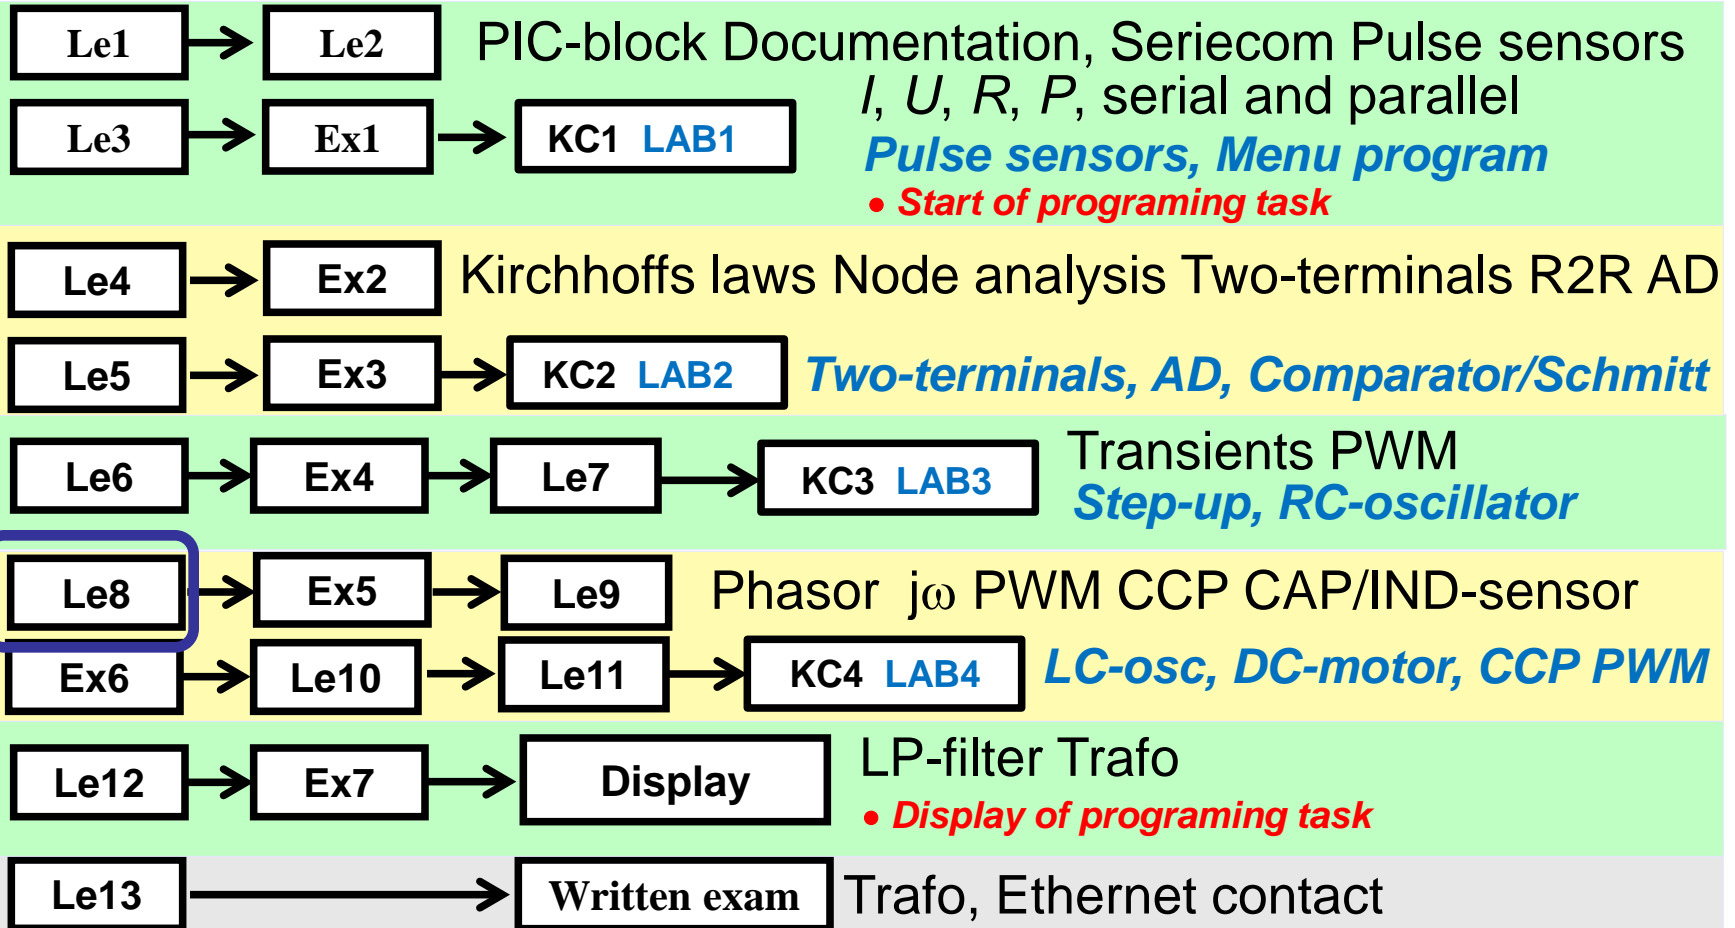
Le1 Le2 PIC-block Documentation, Seriecom Pulse sensors
Le3 Ex1 KC1 LAB1 $I$, $U$, $R$, $P$, serial and parallel
Pulse sensors, Menu program
• Start of programing task

Le4 Ex2 Kirchhoffs laws Node analysis Two-terminals R2R AD
Le5 Ex3 KC2 LAB2 Two-terminals, AD, Comparator/Schmitt

Le6 Ex4 Le7 KC3 LAB3 Transients PWM
Step-up, RC-oscillator

Le8 Ex5 Le9 Phasor $j\omega$ PWM CCP CAP/IND-sensor
Ex6 Le10 Le11 KC4 LAB4 LC-osc, DC-motor, CCP PWM

Le12 Ex7 Display LP-filter Trafo
• Display of programing task

Le13 Written exam Trafo, Ethernet contact